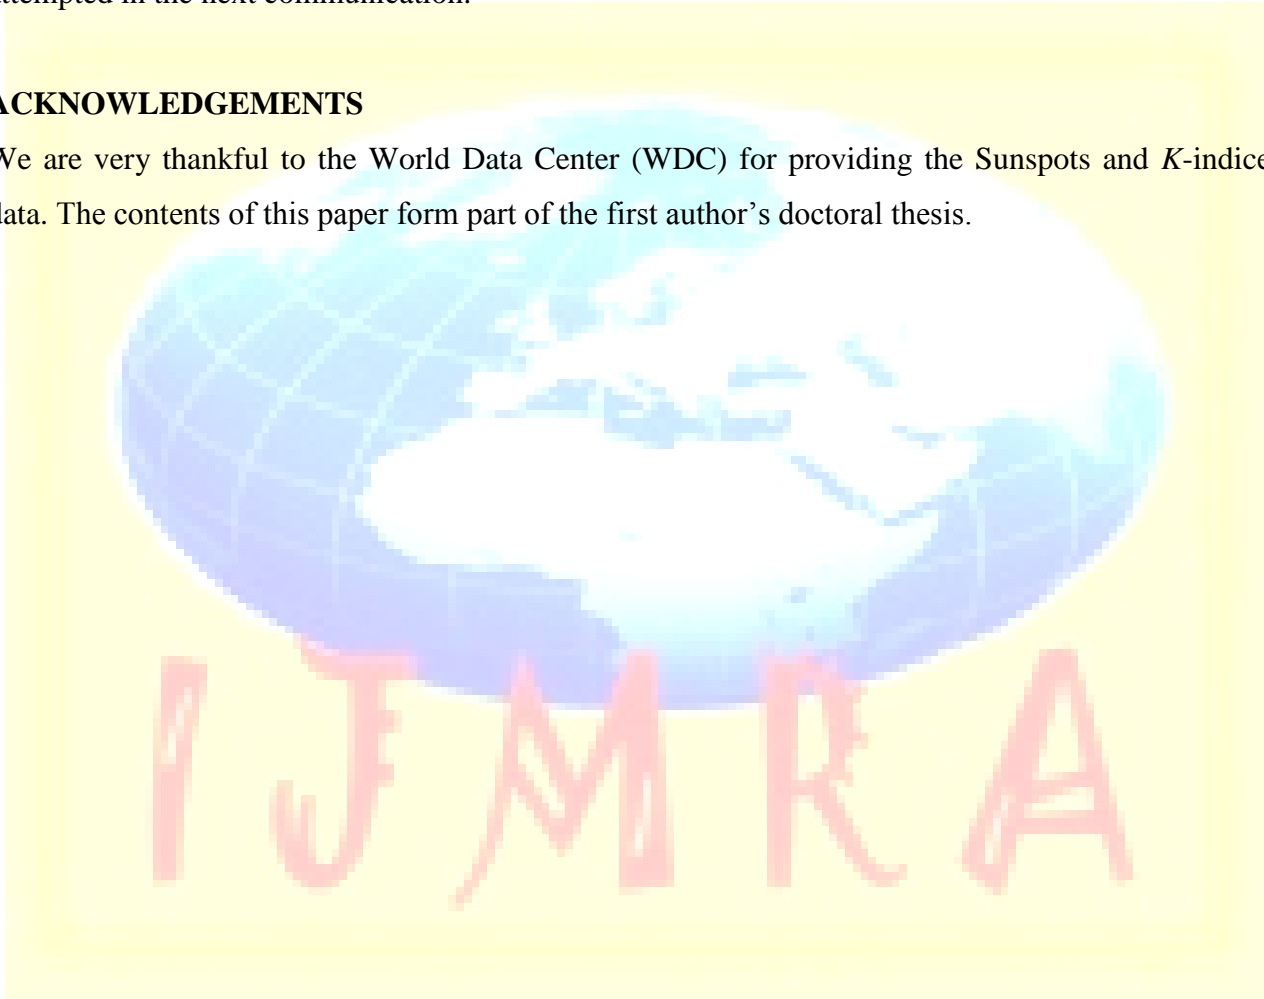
attempted in the next communication.

ACKNOWLEDGEMENTS

We are very thankful to the World Data Center (WDC) for providing the Sunspots and *K*-indice data. The contents of this paper form part of the first author’s doctoral thesis.

IJMRA